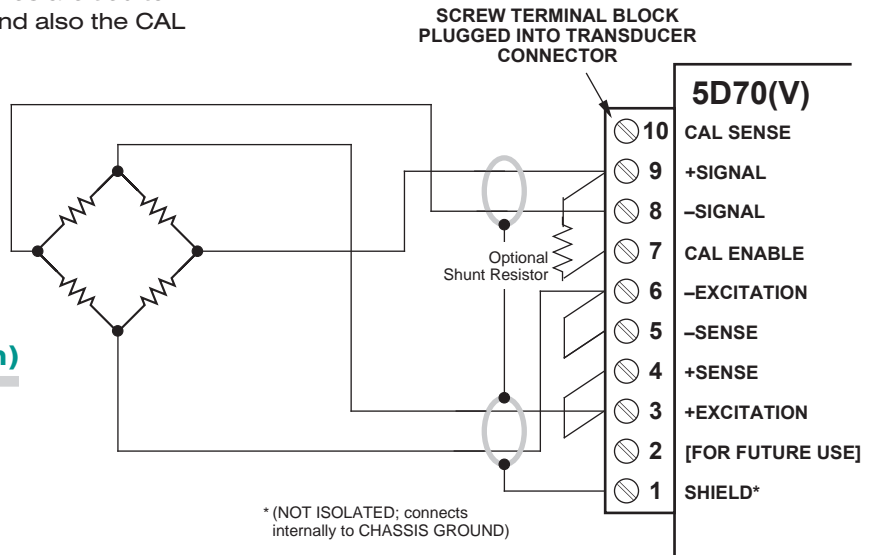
nd also the CAL

SCREW TERMINAL BLOCK PLUGGED INTO TRANSDUCER CONNECTOR

5D70(V)

10 CAL SENSE
9 +SIGNAL
8 –SIGNAL
7 CAL ENABLE
6 –EXCITATION
5 –SENSE
4 +SENSE
3 +EXCITATION
2 [FOR FUTURE USE]
1 SHIELD*

Optional Shunt Resistor

n)

* (NOT ISOLATED; connects internally to CHASSIS GROUND)